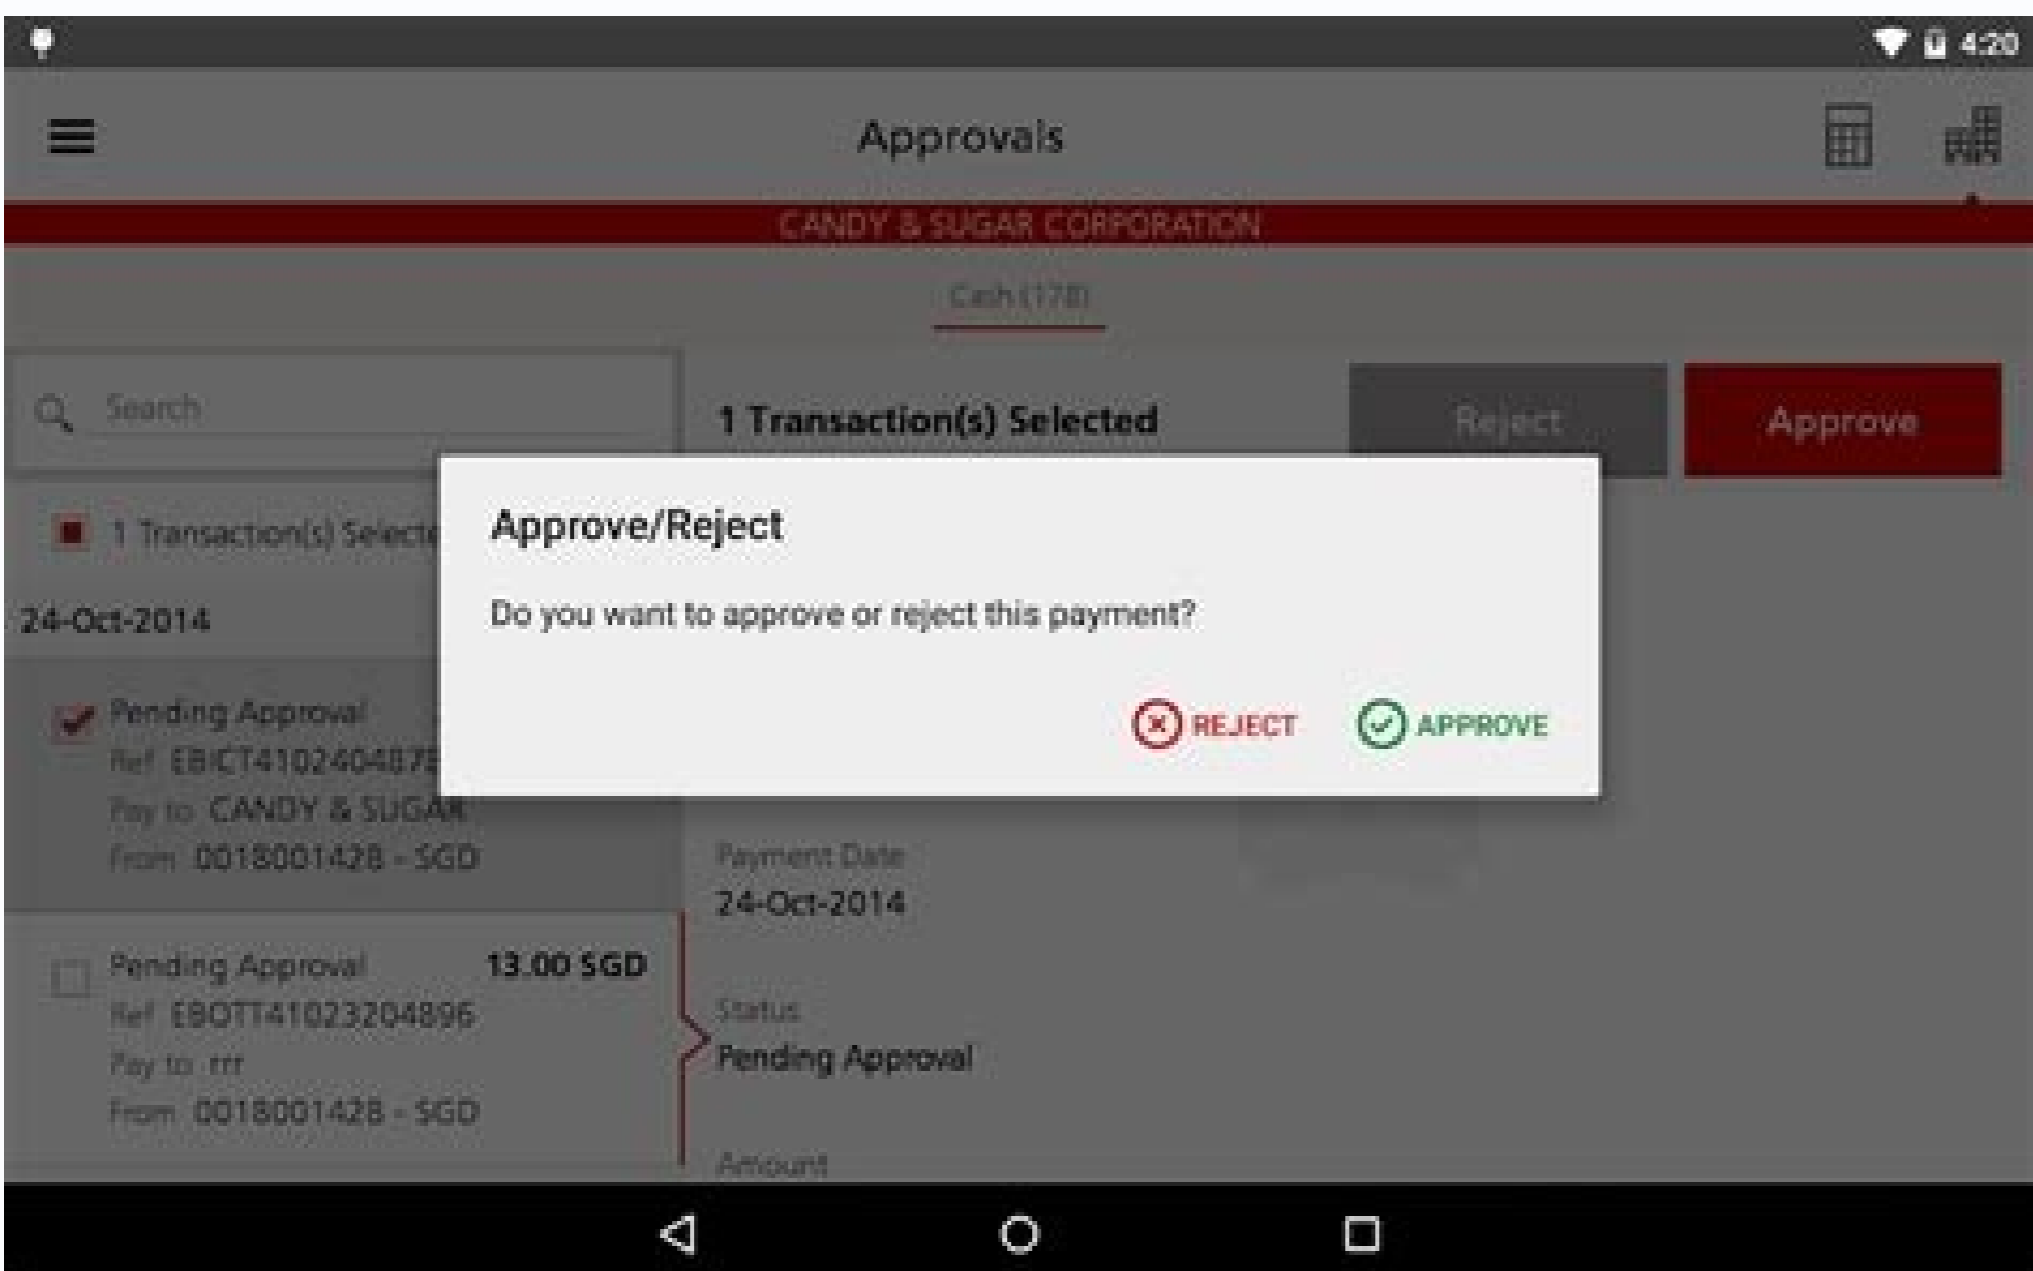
4:20

Approvals

CANDY & SUGAR CORPORATION

Cash (178)

Search

1 Transaction(s) Selected

Reject

Approve

1 Transaction(s) Selecte

24-Oct-2014

Pending Approval
Ref EBICT4102404875
Pay to CANDY & SUGAR
From 0018001428 - SGD

Pending Approval 13.00 SGD
Ref EBOTT41023204896
Pay to rrr
From 0018001428 - SGD

Approve/Reject

Do you want to approve or reject this payment?

REJECT APPROVE

Payment Date
24-Oct-2014

Status
Pending Approval

Amount